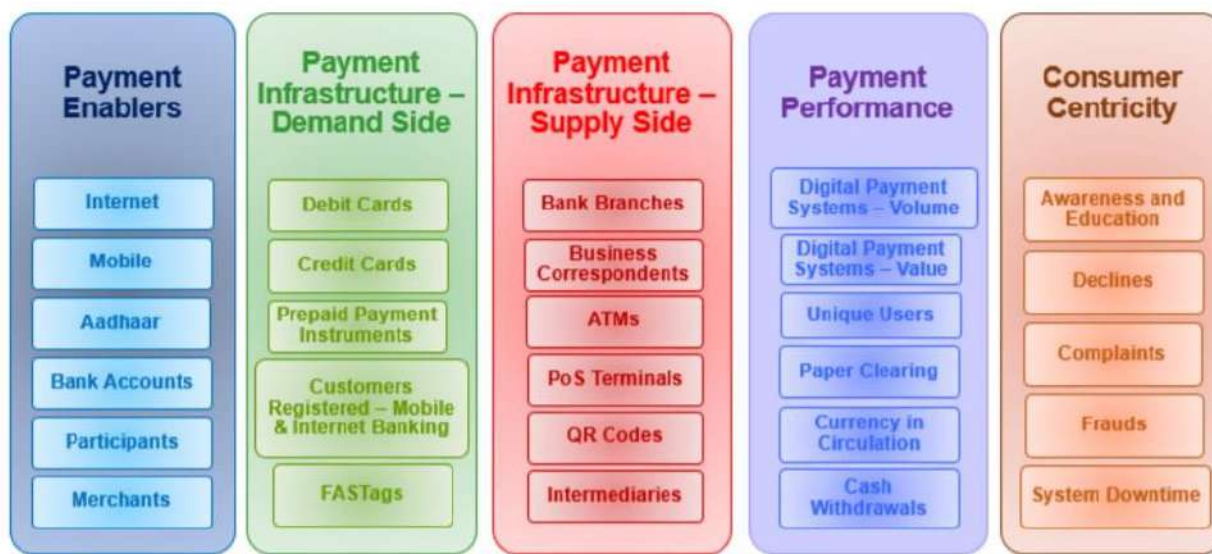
Payment Enablers

Internet

Mobile

Aadhaar

Bank Accounts

Participants

Merchants

Payment Infrastructure – Demand Side

Debit Cards

Credit Cards

Prepaid Payment Instruments

Customers Registered – Mobile & Internet Banking

FASTags

Payment Infrastructure – Supply Side

Bank Branches

Business Correspondents

ATMs

PoS Terminals

QR Codes

Intermediaries

Payment Performance

Digital Payment Systems – Volume

Digital Payment Systems – Value

Unique Users

Paper Clearing

Currency in Circulation

Cash Withdrawals

Consumer Centricity

Awareness and Education

Declines

Complaints

Frauds

System Downtime